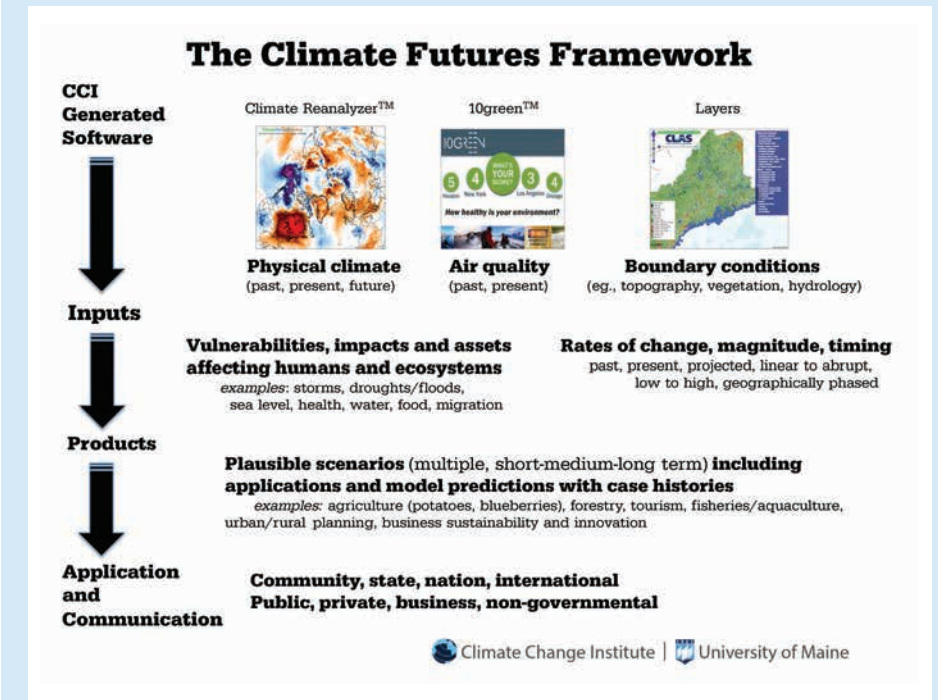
The Climate Futures Framework

CCI Generated Software

Climate Reanalyzer$^{TM}$

10green$^{TM}$

10GREEN

WHAT'S YOUR SCORE?

5 4 3 4

How healthy is your environment?

Layers

CLAS

Physical climate
(past, present, future)

Air quality
(past, present)

Boundary conditions
(eg., topography, vegetation, hydrology)

Inputs

Vulnerabilities, impacts and assets affecting humans and ecosystems
examples: storms, droughts/floods, sea level, health, water, food, migration

Rates of change, magnitude, timing
past, present, projected, linear to abrupt, low to high, geographically phased

Products

Plausible scenarios (multiple, short-medium-long term) including applications and model predictions with case histories
examples: agriculture (potatoes, blueberries), forestry, tourism, fisheries/aquaculture, urban/rural planning, business sustainability and innovation

Application and Communication

Community, state, nation, international
Public, private, business, non-governmental

Climate Change Institute | University of Maine